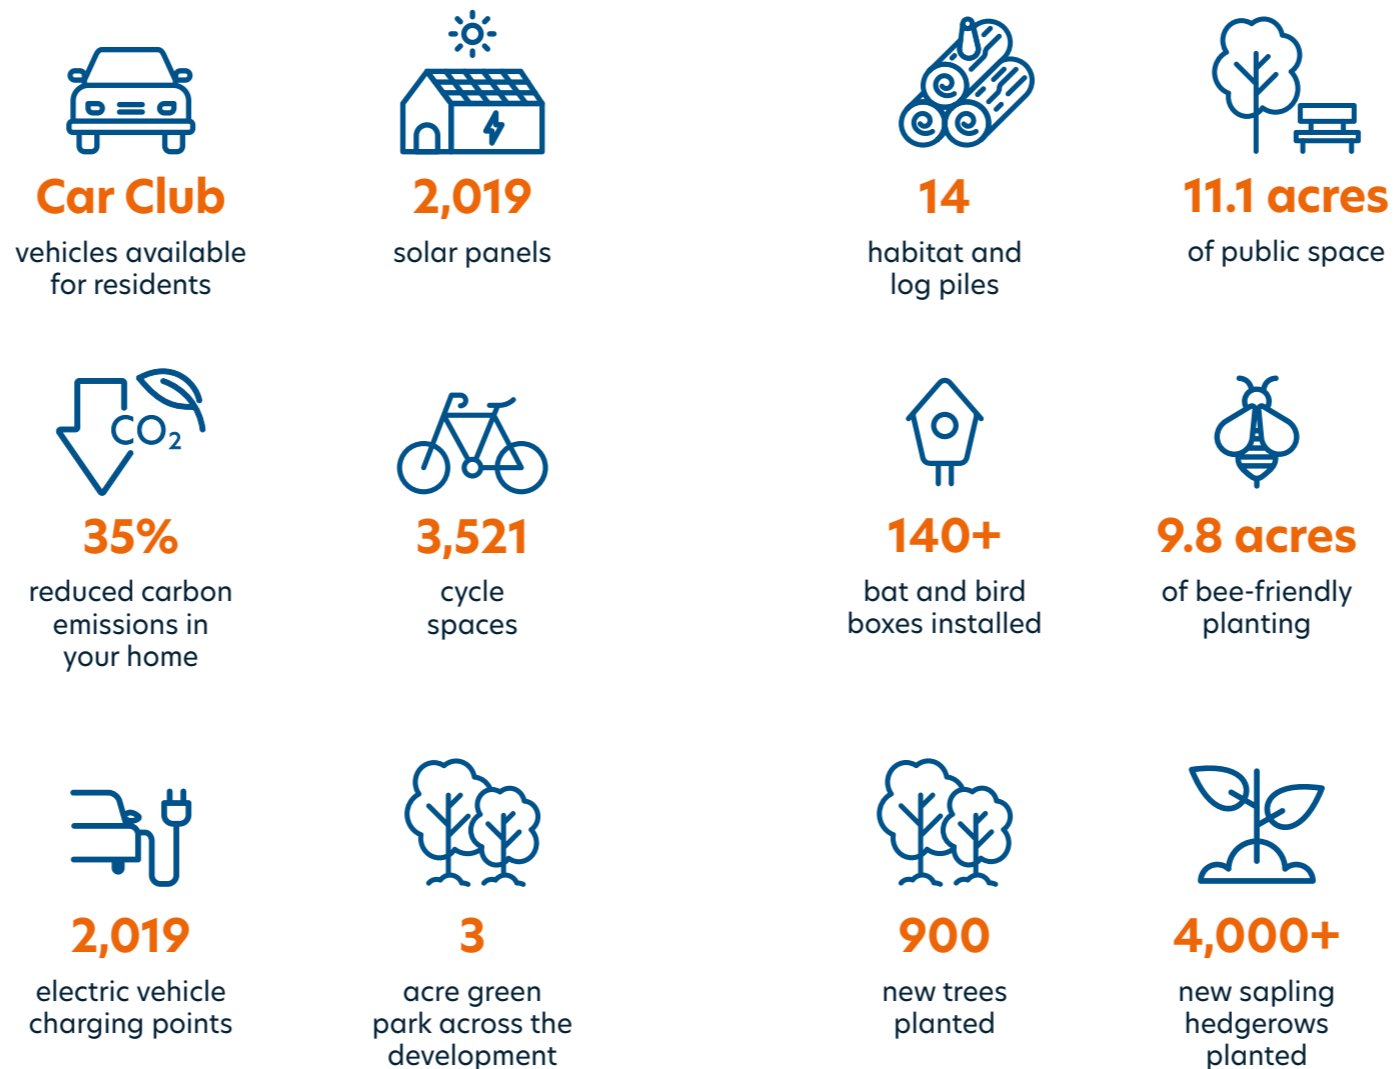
Car Club
vehicles available for residents

2,019
solar panels

14
habitat and log piles

11.1 acres
of public space

$CO_2$

35%
reduced carbon emissions in your home

3,521
cycle spaces

140+
bat and bird boxes installed

9.8 acres
of bee-friendly planting

2,019
electric vehicle charging points

3
acre green park across the development

900
new trees planted

4,000+
new sapling hedgerows planted